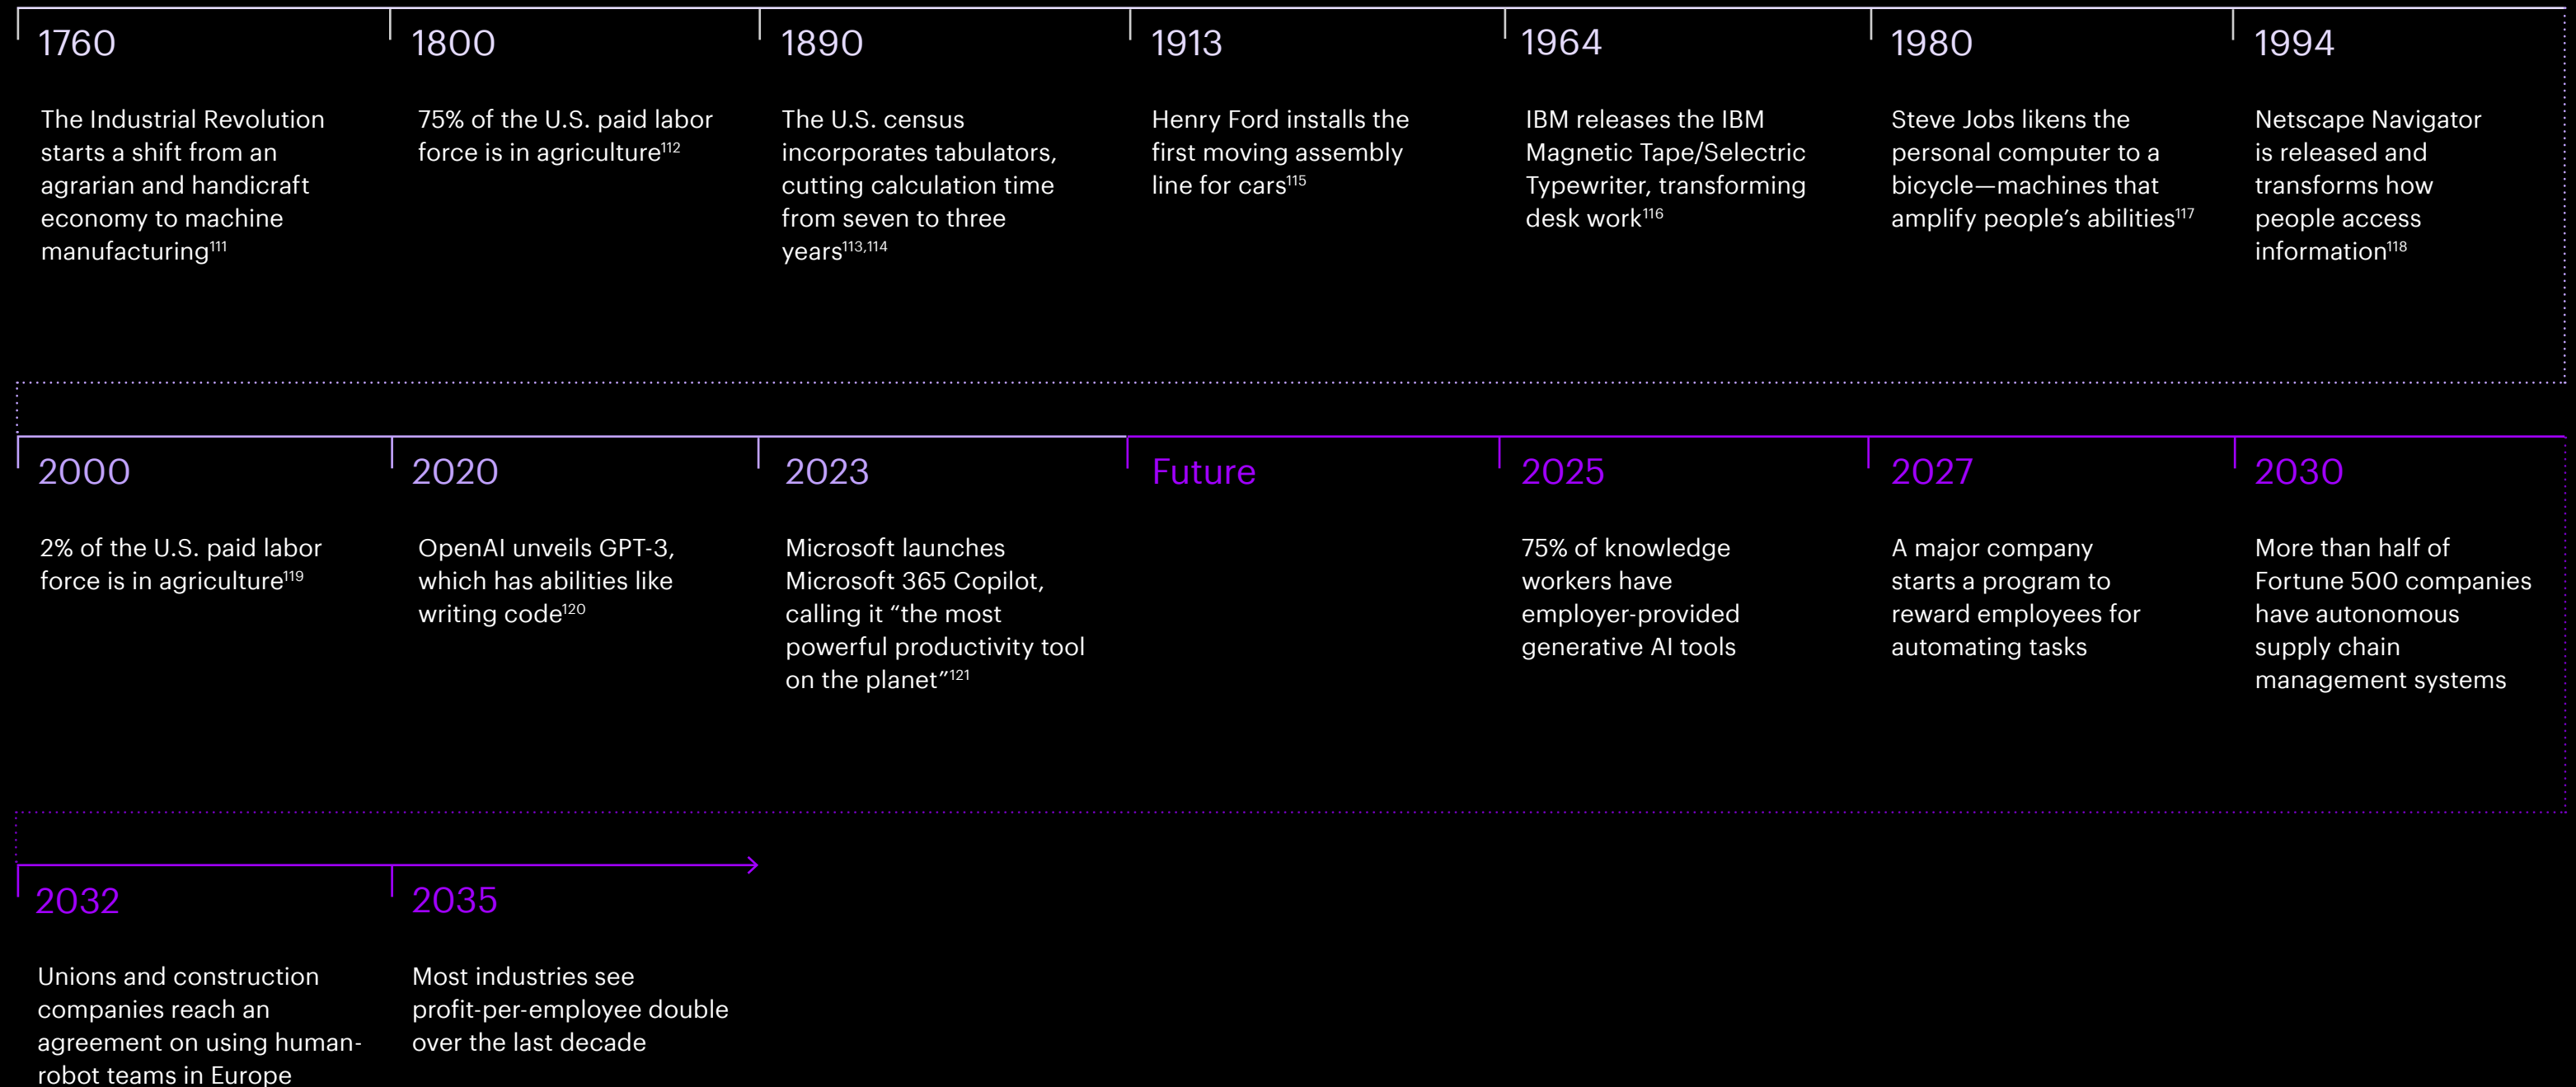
1760

The Industrial Revolution starts a shift from an agrarian and handicraft economy to machine manufacturing$^{111}$

1800

75% of the U.S. paid labor force is in agriculture$^{112}$

1890

The U.S. census incorporates tabulators, cutting calculation time from seven to three years$^{113,114}$

1913

Henry Ford installs the first moving assembly line for cars$^{115}$

1964

IBM releases the IBM Magnetic Tape/Selectric Typewriter, transforming desk work$^{116}$

1980

Steve Jobs likens the personal computer to a bicycle—machines that amplify people's abilities$^{117}$

1994

Netscape Navigator is released and transforms how people access information$^{118}$

2000

2% of the U.S. paid labor force is in agriculture$^{119}$

2020

OpenAI unveils GPT-3, which has abilities like writing code$^{120}$

2023

Microsoft launches Microsoft 365 Copilot, calling it "the most powerful productivity tool on the planet"$^{121}$

Future

2025

75% of knowledge workers have employer-provided generative AI tools

2027

A major company starts a program to reward employees for automating tasks

2030

More than half of Fortune 500 companies have autonomous supply chain management systems

2032

Unions and construction companies reach an agreement on using human-robot teams in Europe

2035

Most industries see profit-per-employee double over the last decade